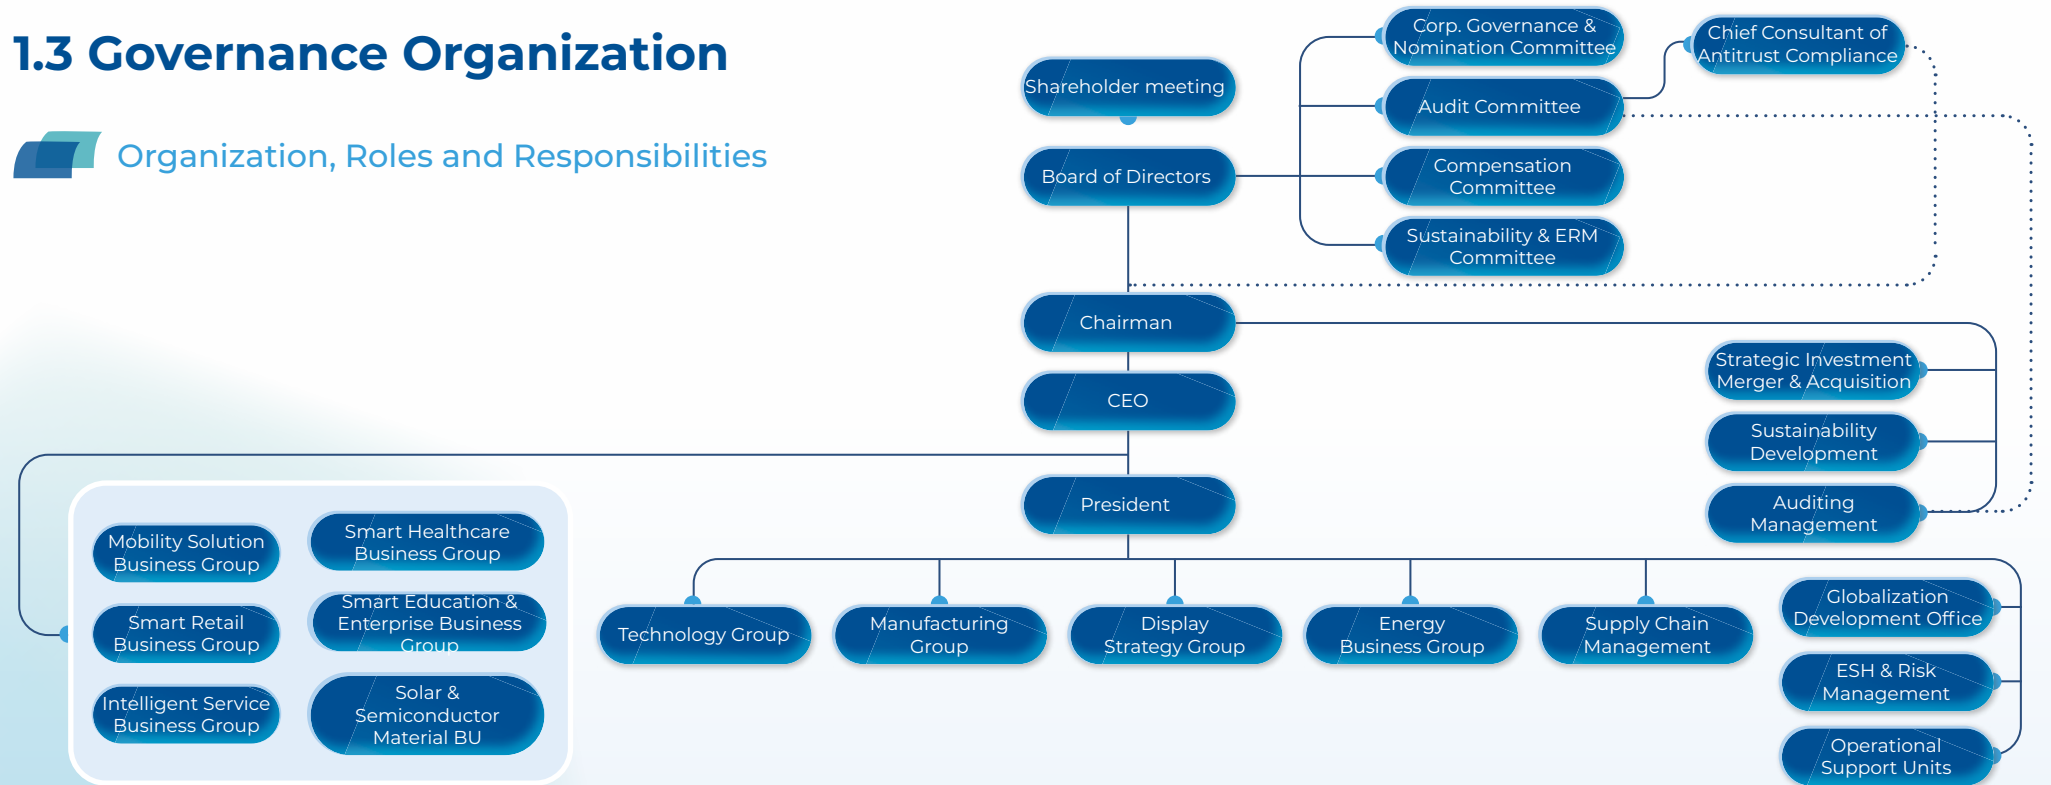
1.3 Governance Organization

Organization, Roles and Responsibilities

Shareholder meeting

Board of Directors

Corp. Governance & Nomination Committee

Audit Committee

Compensation Committee

Sustainability & ERM Committee

Chief Consultant of Antitrust Compliance

Chairman

CEO

President

Strategic Investment Merger & Acquisition

Sustainability Development

Auditing Management

Mobility Solution Business Group

Smart Healthcare Business Group

Smart Retail Business Group

Smart Education & Enterprise Business Group

Intelligent Service Business Group

Solar & Semiconductor Material BU

Technology Group

Manufacturing Group

Display Strategy Group

Energy Business Group

Supply Chain Management

Globalization Development Office

ESH & Risk Management

Operational Support Units